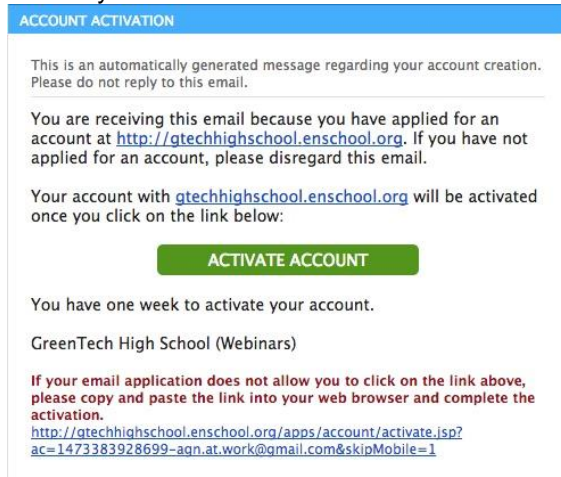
ACCOUNT ACTIVATION

This is an automatically generated message regarding your account creation. Please do not reply to this email.

You are receiving this email because you have applied for an account at http://gtechhighschool.enschool.org. If you have not applied for an account, please disregard this email.

Your account with gtechhighschool.enschool.org will be activated once you click on the link below:

ACTIVATE ACCOUNT

You have one week to activate your account.

GreenTech High School (Webinars)

If your email application does not allow you to click on the link above, please copy and paste the link into your web browser and complete the activation.
http://gtechhighschool.enschool.org/apps/account/activate.jsp?ac=1473383928699-agn.at.work@gmail.com&skipMobile=1